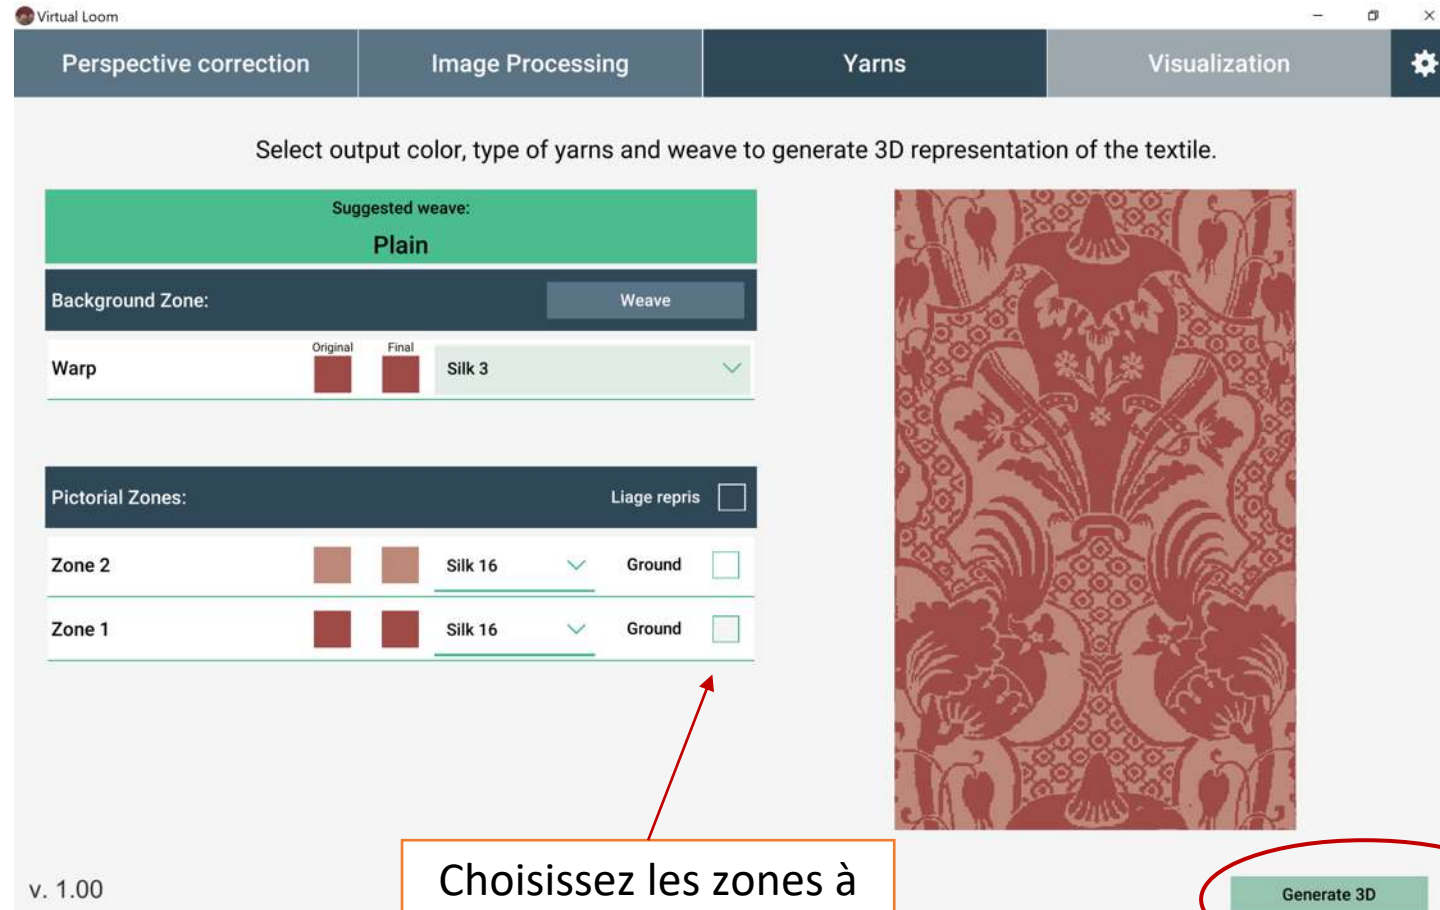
Virtual Loom

Perspective correction | Image Processing | Yarns | Visualization

Select output color, type of yarns and weave to generate 3D representation of the textile.

Suggested weave:
Plain

Background Zone: Weave

Warp Original Final Silk 3

Pictorial Zones: Liage repris

Zone 2 Silk 16 Ground

Zone 1 Silk 16 Ground

v. 1.00

Choisissez les zones à

Generate 3D